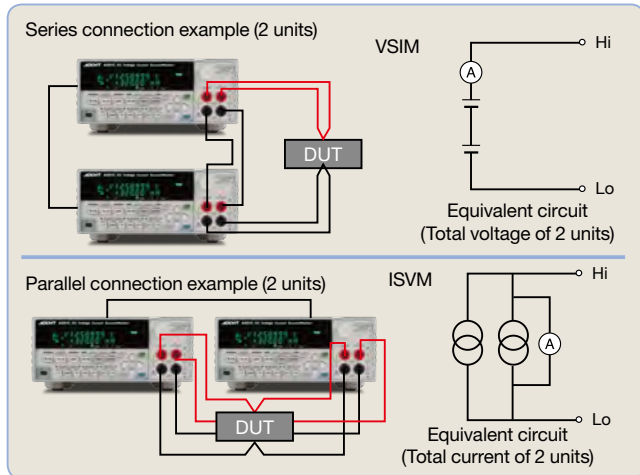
Series connection example (2 units)

VSIM

Hi

A

DUT

Lo

Equivalent circuit
(Total voltage of 2 units)

Parallel connection example (2 units)

ISVM

Hi

A

DUT

Lo

Equivalent circuit
(Total current of 2 units)